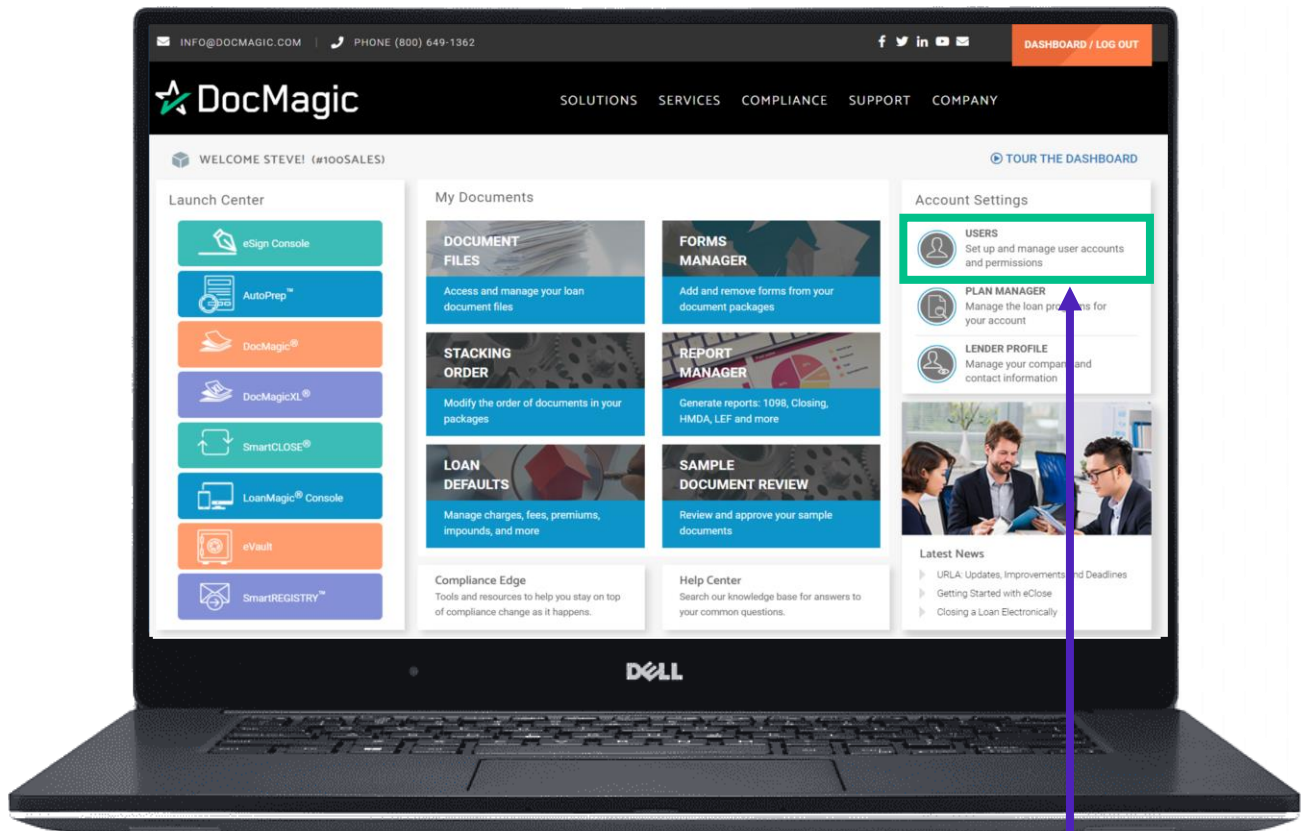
INFO@DOCMAGIC.COM | PHONE (800) 649-1362

DASHBOARD / LOG OUT

DocMagic

SOLUTIONS SERVICES COMPLIANCE SUPPORT COMPANY

WELCOME STEVE! (#100SALES)

TOUR THE DASHBOARD

Launch Center

eSign Console

AutoPrep™

DocMagic®

DocMagicXL®

SmartCLOSE®

LoanMagic® Console

eVault

SmartREGISTRY™

My Documents

DOCUMENT FILES
Access and manage your loan document files

FORMS MANAGER
Add and remove forms from your document packages

STACKING ORDER
Modify the order of documents in your packages

REPORT MANAGER
Generate reports: 1098, Closing, HMDA, LEF and more

LOAN DEFAULTS
Manage charges, fees, premiums, impounds, and more

SAMPLE DOCUMENT REVIEW
Review and approve your sample documents

Compliance Edge
Tools and resources to help you stay on top of compliance change as it happens.

Help Center
Search our knowledge base for answers to your common questions.

Account Settings

USERS
Set up and manage user accounts and permissions

PLAN MANAGER
Manage the loan pro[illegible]s for your account

LENDER PROFILE
Manage your compan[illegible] and contact information

Latest News

URLA: Updates, Improvements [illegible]nd Deadlines

Getting Started with eClose

Closing a Loan Electronically

DELL